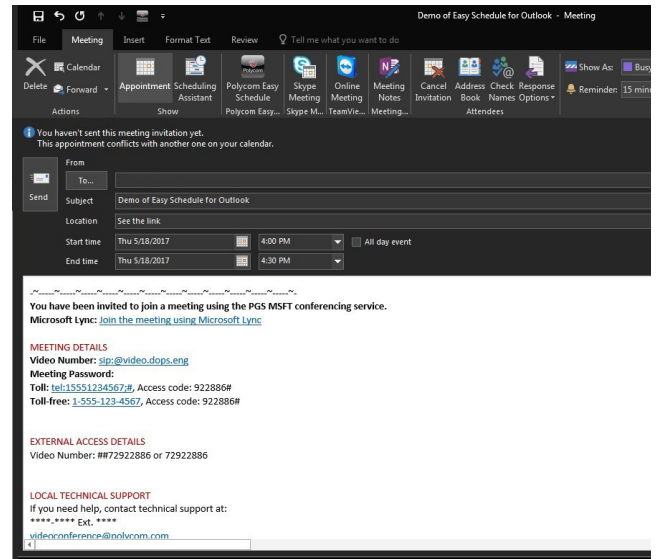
Demo of Easy Schedule for Outlook - Meeting

File Meeting Insert Format Text Review Tell me what you want to do

Delete Calendar Forward Actions

Appointment Scheduling Assistant Show

Polycom Easy Schedule Polycom Easy...

Skype Meeting Skype M...

Online Meeting TeamVie...

Meeting Notes Meeting...

Cancel Invitation Address Book Check Names Response Options Attendees

Show As: Busy
Reminder: 15 min

You haven't sent this meeting invitation yet.
This appointment conflicts with another one on your calendar.

From
To...
Send
Subject Demo of Easy Schedule for Outlook
Location See the link
Start time Thu 5/18/2017 4:00 PM All day event
End time Thu 5/18/2017 4:30 PM

.~-~-~-~-~-~-~-~-~-~-~-~-~-~-~-~.
You have been invited to join a meeting using the PGS MSFT conferencing service.
Microsoft Lync: Join the meeting using Microsoft Lync

MEETING DETAILS
Video Number: sip:@video.dops.eng
Meeting Password:
Toll: tel:15551234567;#, Access code: 922886#
Toll-free: 1-555-123-4567, Access code: 922886#

EXTERNAL ACCESS DETAILS
Video Number: ##72922886 or 72922886

LOCAL TECHNICAL SUPPORT
If you need help, contact technical support at:
****.**** Ext. ****
videoconference@polycom.com